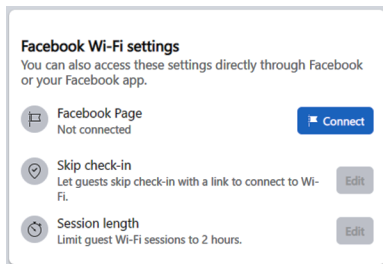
Facebook Wi-Fi settings

You can also access these settings directly through Facebook or your Facebook app.

Facebook Page
Not connected

Connect

Skip check-in
Let guests skip check-in with a link to connect to Wi-Fi.

Edit

Session length
Limit guest Wi-Fi sessions to 2 hours.

Edit